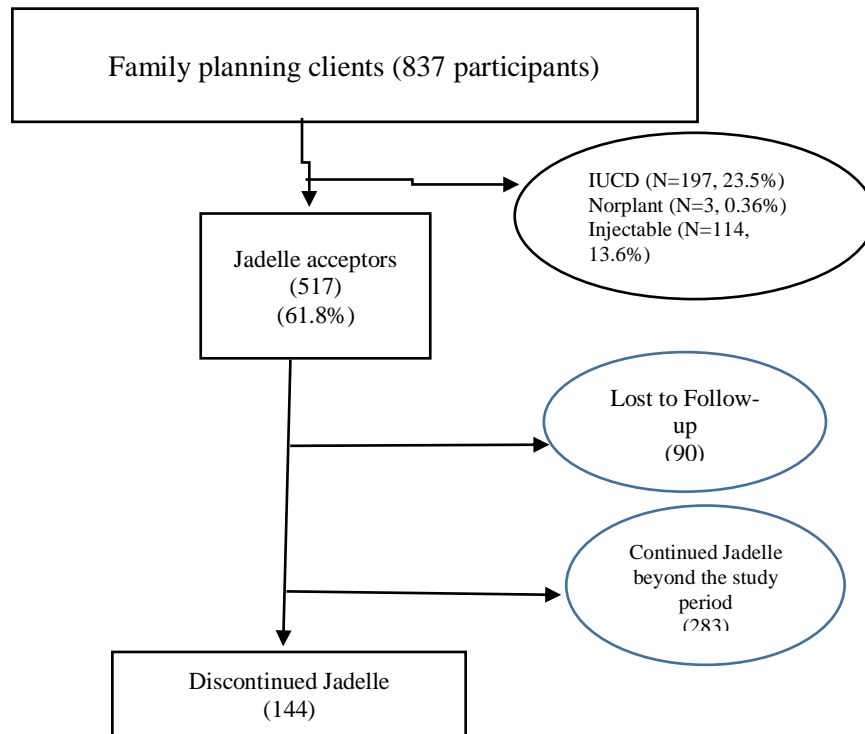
Family planning clients (837 participants)

IUCD (N=197, 23.5%)
Norplant (N=3, 0.36%)
Injectable (N=114, 13.6%)

Jadelle acceptors
(517)
(61.8%)

Lost to Follow-up
(90)

Continued Jadelle beyond the study period
(283)

Discontinued Jadelle
(144)